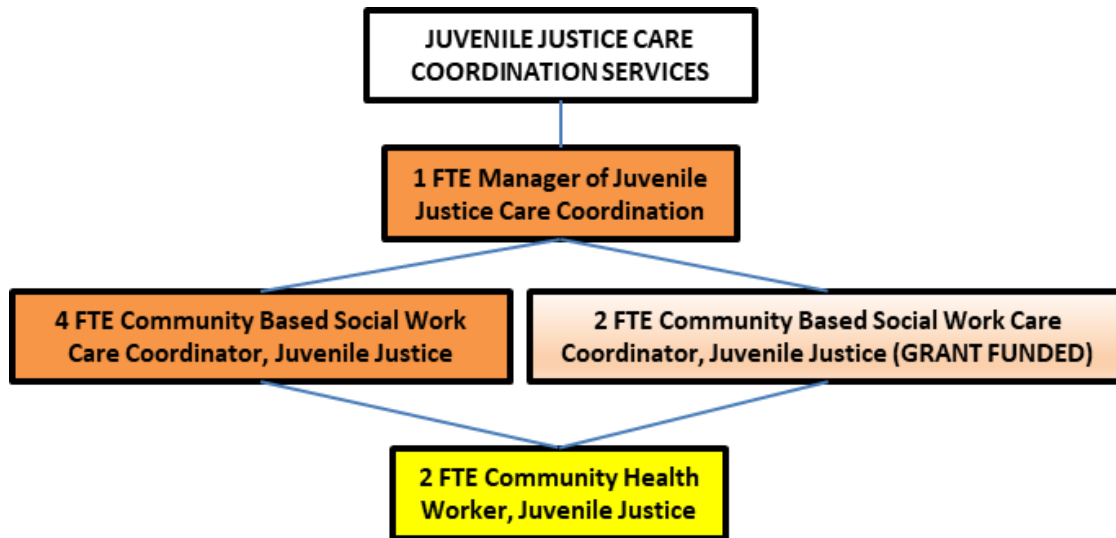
JUVENILE JUSTICE CARE COORDINATION SERVICES

1 FTE Manager of Juvenile Justice Care Coordination

4 FTE Community Based Social Work Care Coordinator, Juvenile Justice

2 FTE Community Based Social Work Care Coordinator, Juvenile Justice (GRANT FUNDED)

2 FTE Community Health Worker, Juvenile Justice